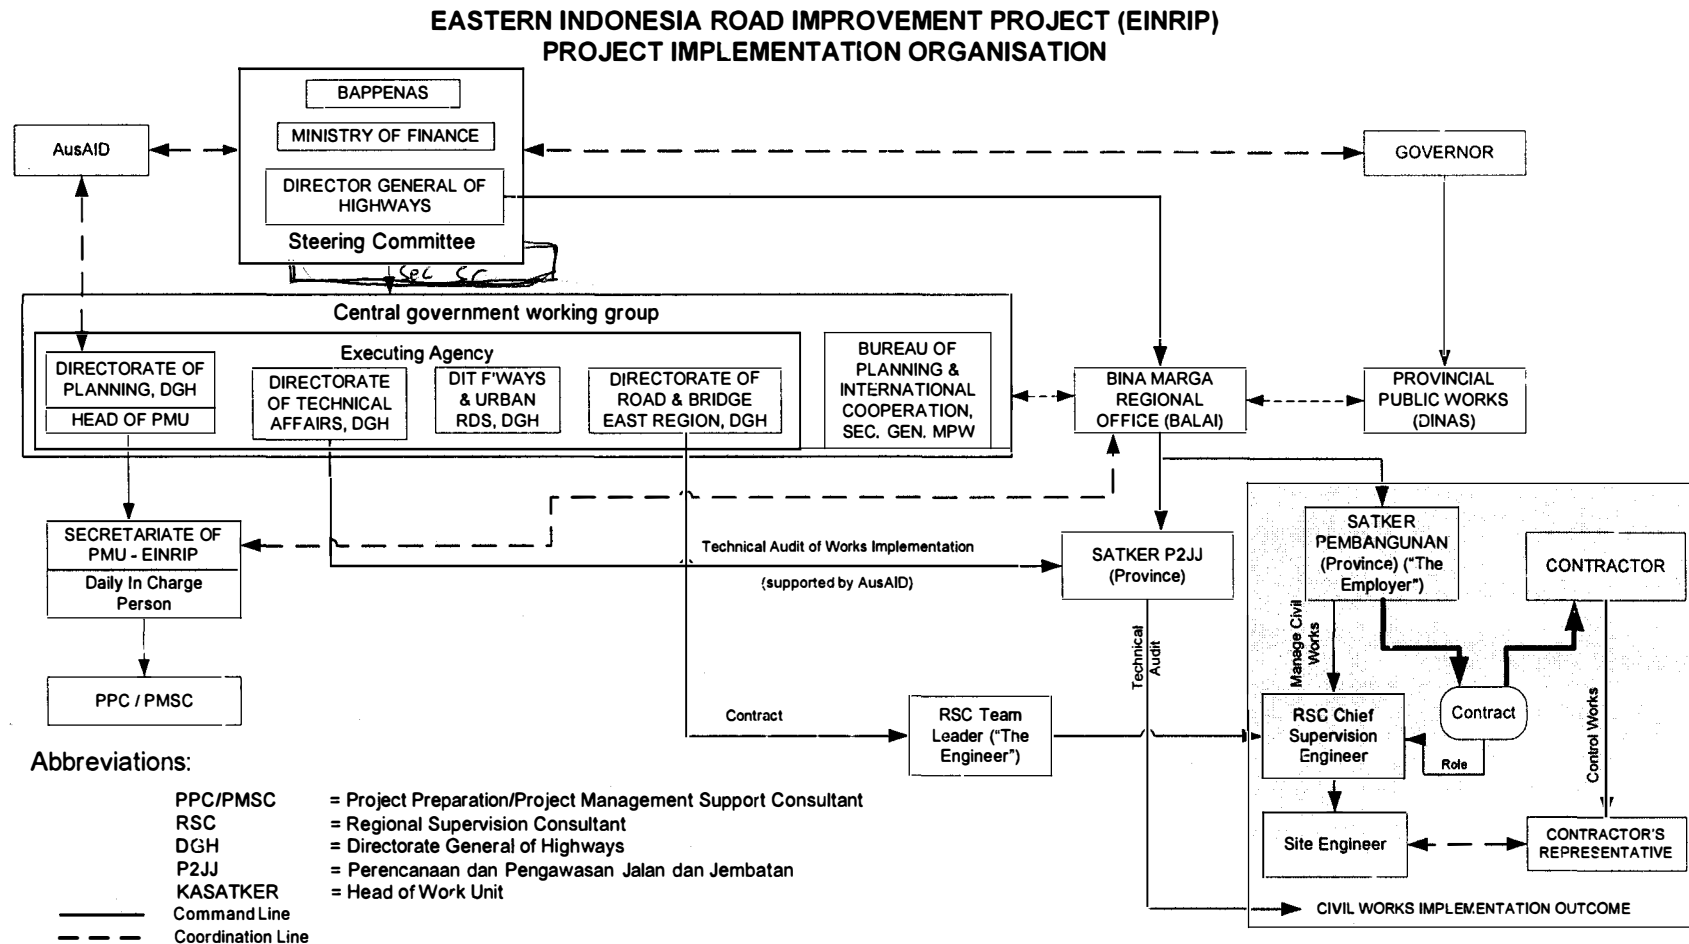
EASTERN INDONESIA ROAD IMPROVEMENT PROJECT (EINRIP)
PROJECT IMPLEMENTATION ORGANISATION

BAPPENAS

MINISTRY OF FINANCE

DIRECTOR GENERAL OF HIGHWAYS

Steering Committee

Sec SC

AusAID

GOVERNOR

Central government working group

Executing Agency

DIRECTORATE OF PLANNING, DGH

HEAD OF PMU

DIRECTORATE OF TECHNICAL AFFAIRS, DGH

DIT F'WAYS & URBAN RDS, DGH

DIRECTORATE OF ROAD & BRIDGE EAST REGION, DGH

BUREAU OF PLANNING & INTERNATIONAL COOPERATION, SEC. GEN. MPW

BINA MARGA REGIONAL OFFICE (BALAI)

PROVINCIAL PUBLIC WORKS (DINAS)

SECRETARIATE OF PMU - EINRIP

Daily In Charge Person

Technical Audit of Works Implementation

(supported by AusAID)

SATKER P2JJ (Province)

SATKER PEMBANGUNAN (Province) ("The Employer")

CONTRACTOR

Manage Civil Works

Technical Audit

PPC / PMSC

Contract

RSC Team Leader ("The Engineer")

RSC Chief Supervision Engineer

Contract

Role

Control Works

Site Engineer

CONTRACTOR'S REPRESENTATIVE

CIVIL WORKS IMPLEMENTATION OUTCOME

Abbreviations:

PPC/PMSC = Project Preparation/Project Management Support Consultant
RSC = Regional Supervision Consultant
DGH = Directorate General of Highways
P2JJ = Perencanaan dan Pengawasan Jalan dan Jembatan
KASATKER = Head of Work Unit
Command Line
Coordination Line